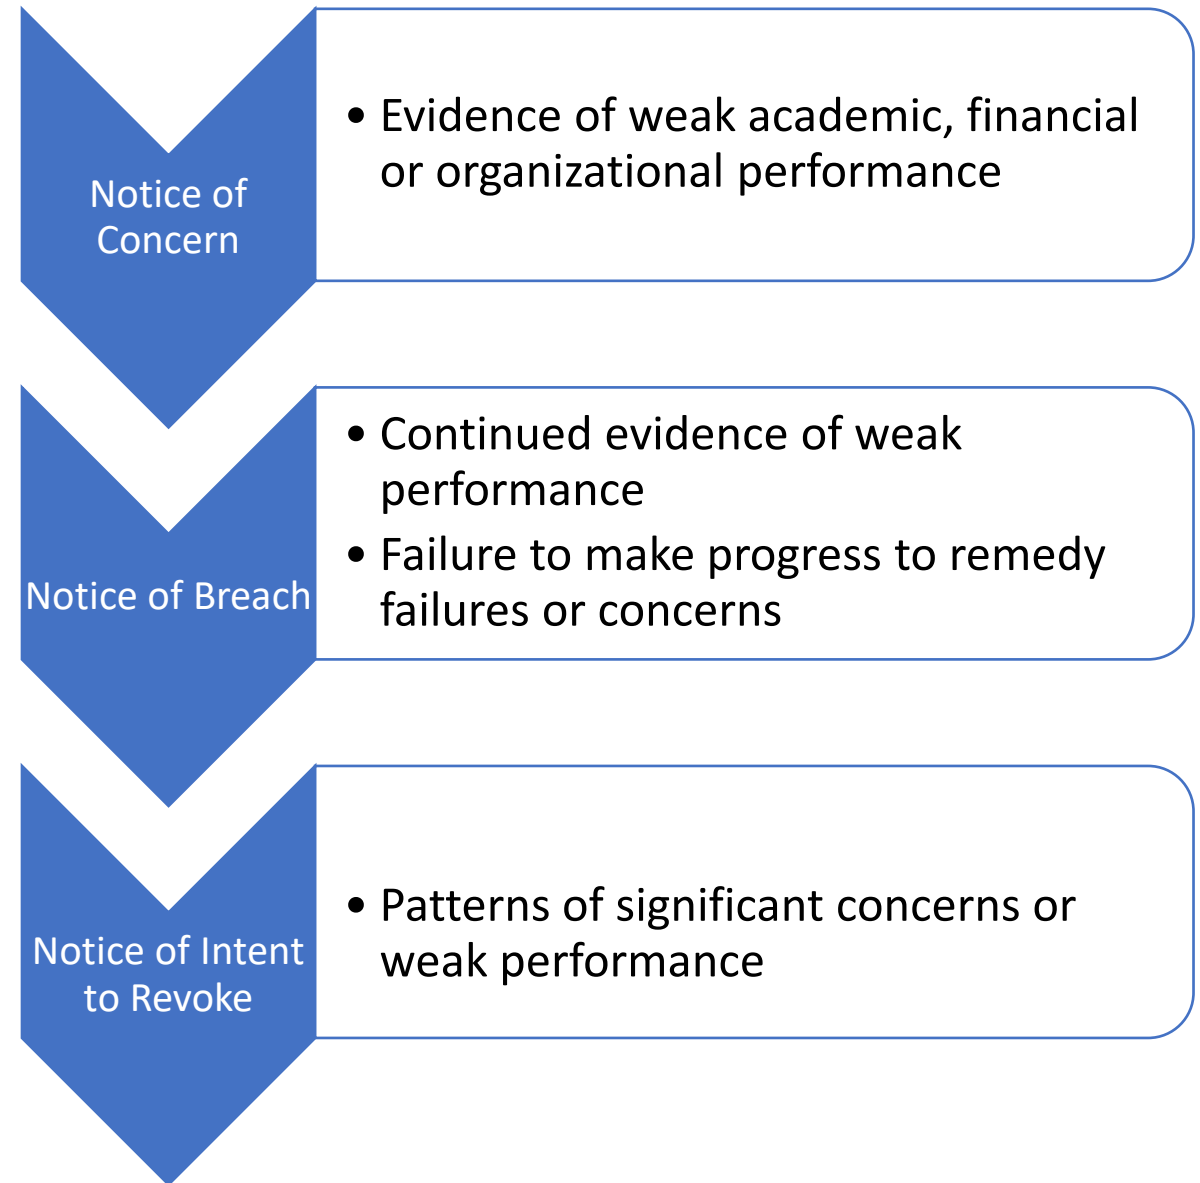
Notice of Concern

• Evidence of weak academic, financial or organizational performance

Notice of Breach

• Continued evidence of weak performance
• Failure to make progress to remedy failures or concerns

Notice of Intent to Revoke

• Patterns of significant concerns or weak performance